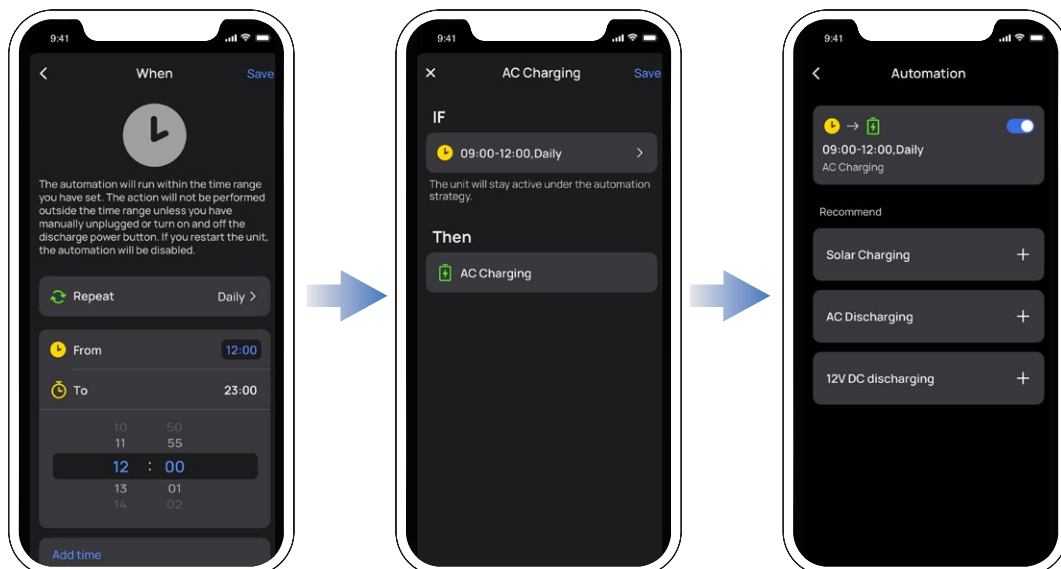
9:41

When Save

The automation will run within the time range you have set. The action will not be performed outside the time range unless you have manually unplugged or turn on and off the discharge power button. If you restart the unit, the automation will be disabled.

Repeat Daily

From 12:00

To 23:00

10 50
11 55
12 : 00
13 01
14 02

Add time

9:41

AC Charging Save

IF

09:00-12:00,Daily

The unit will stay active under the automation strategy.

Then

AC Charging

9:41

Automation

09:00-12:00,Daily
AC Charging

Recommend

Solar Charging +

AC Discharging +

12V DC discharging +